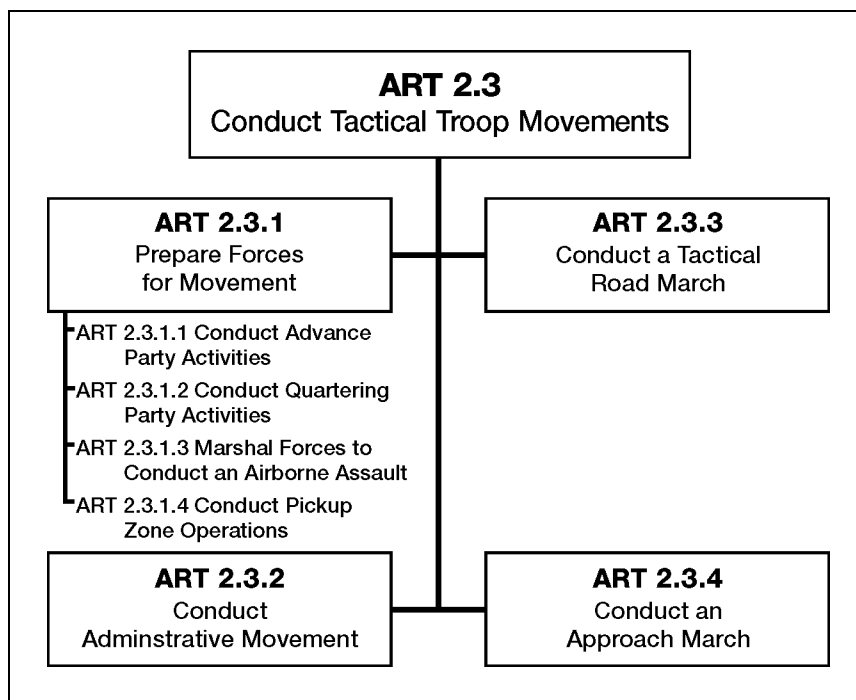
ART 2.3
Conduct Tactical Troop Movements

ART 2.3.1
Prepare Forces for Movement

ART 2.3.1.1 Conduct Advance Party Activities

ART 2.3.1.2 Conduct Quartering Party Activities

ART 2.3.1.3 Marshal Forces to Conduct an Airborne Assault

ART 2.3.1.4 Conduct Pickup Zone Operations

ART 2.3.3
Conduct a Tactical Road March

ART 2.3.2
Conduct Adminstrative Movement

ART 2.3.4
Conduct an Approach March